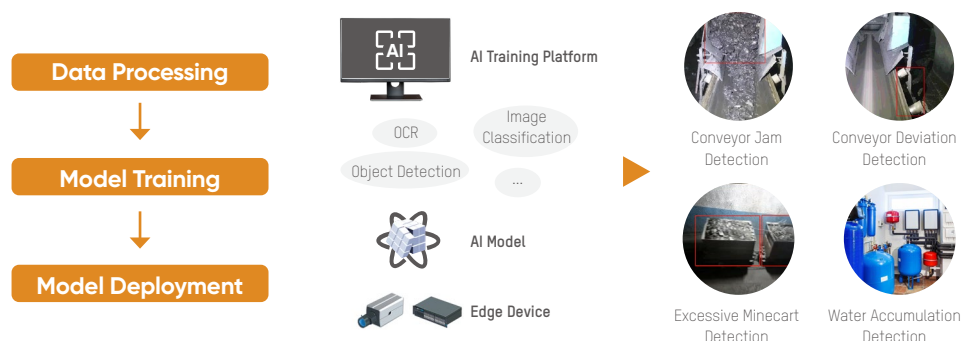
Data Processing

Model Training

Model Deployment

AI

AI Training Platform

OCR

Image Classification

Object Detection

...

AI Model

Edge Device

Conveyor Jam Detection

Conveyor Deviation Detection

Excessive Minecart Detection

Water Accumulation Detection